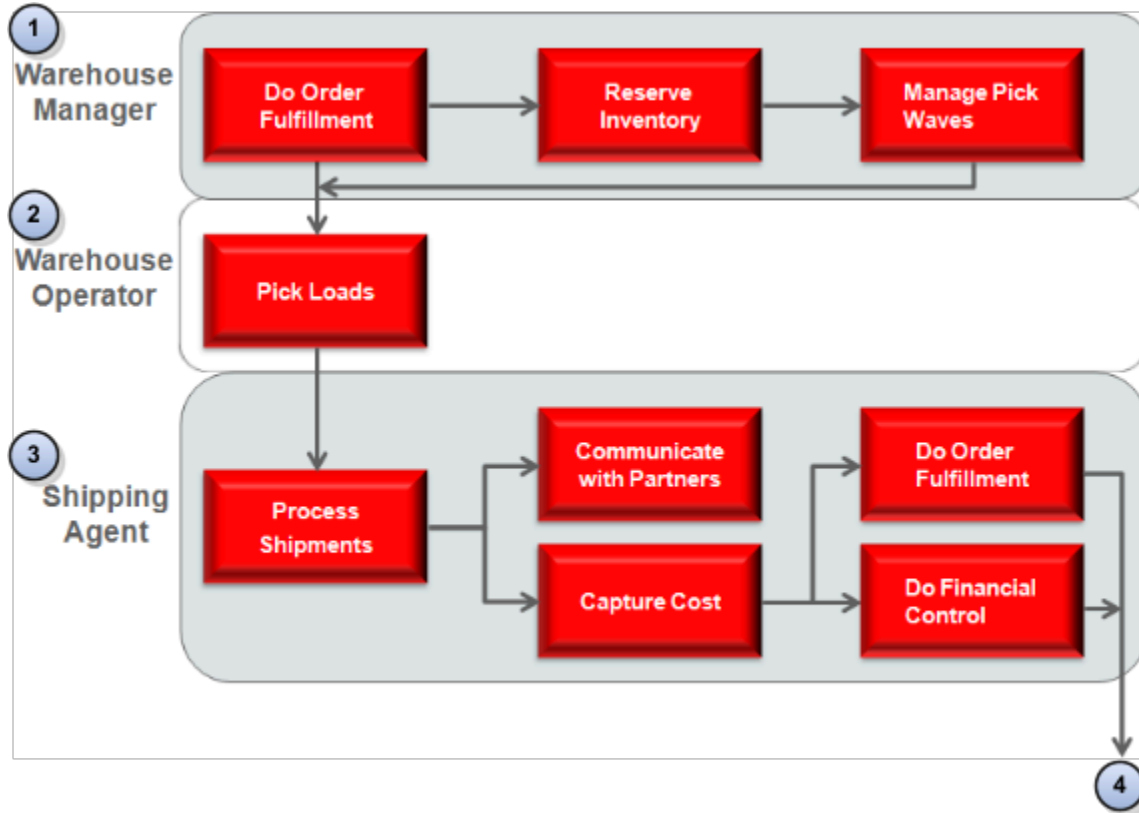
1
Warehouse Manager

Do Order Fulfillment

Reserve Inventory

Manage Pick Waves

2
Warehouse Operator

Pick Loads

3
Shipping Agent

Process Shipments

Communicate with Partners

Capture Cost

Do Order Fulfillment

Do Financial Control

4